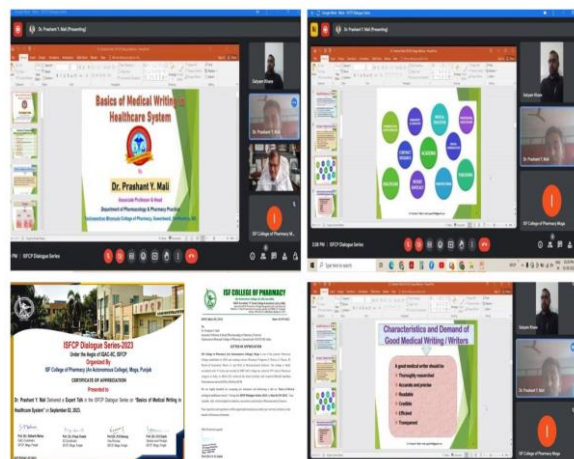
Dr. Prashant Y. Mali (Presenting)

Basics of Medical Writing in Healthcare System

Dr. Prashant Y. Mali

Associate Professor & Head

Department of Pharmacology & Pharmacy Practice

Satyam Khare

Dr. Prashant Y. Mali

ISF College of Pharmacy Moga

ISFCP Dialogue Series

Dr. Prashant Y. Mali (Presenting)

ISFCP Dialogue Series-2023

Under the Aegis of IQAC-IIC, ISFCP

Organized By

ISF College of Pharmacy (An Autonomous College), Moga, Punjab

CERTIFICATE OF APPRECIATION

Presented to

Dr. Prashant Y. Mali Delivered a Expert Talk in the ISFCP Dialogue Series on "Basics of Medical Writing in Healthcare System" on September 02, 2023.

ISF COLLEGE OF PHARMACY

LETTER OF APPRECIATION

Characteristics and Demand of Good Medical Writing / Writers

A good medical writer should be:

Thoroughly researched

Accurate and precise

Readable

Credible

Efficient

Transparent

Satyam Khare

Dr. Prashant Y. Mali

ISF College of Pharmacy Moga